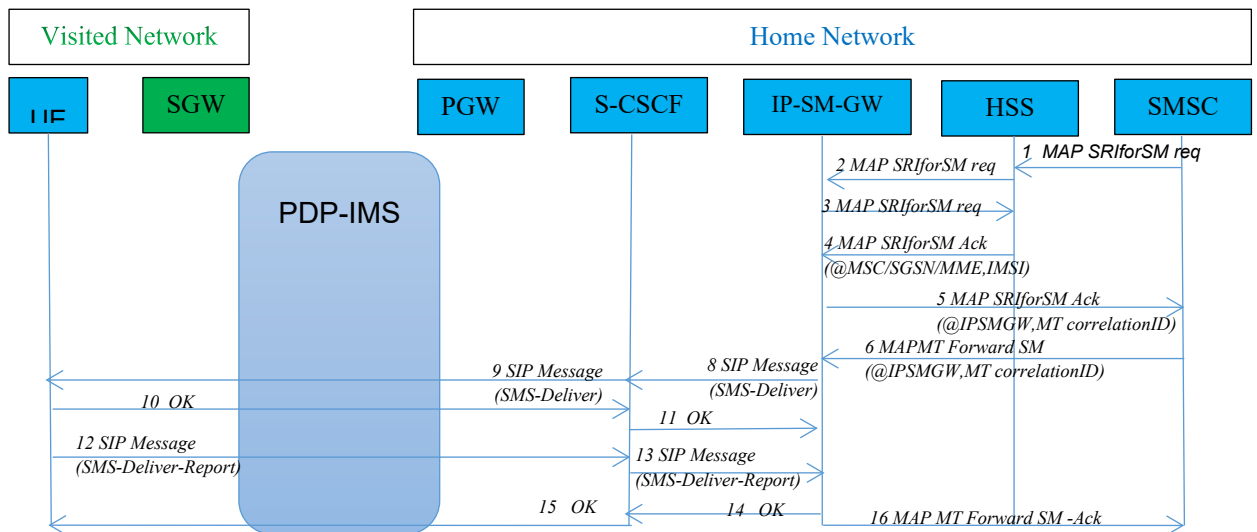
Visited Network

Home Network

UE

SGW

PGW

S-CSCF

IP-SM-GW

HSS

SMSC

1 MAP SRIforSM req

2 MAP SRIforSM req

PDP-IMS

3 MAP SRIforSM req

4 MAP SRIforSM Ack (@MSC/SGSN/MME,IMSI)

5 MAP SRIforSM Ack (@IPSMGW,MT correlationID)

6 MAPMT Forward SM (@IPSMGW,MT correlationID)

8 SIP Message (SMS-Deliver)

9 SIP Message (SMS-Deliver)

10 OK

11 OK

12 SIP Message (SMS-Deliver-Report)

13 SIP Message (SMS-Deliver-Report)

14 OK

15 OK

16 MAP MT Forward SM -Ack